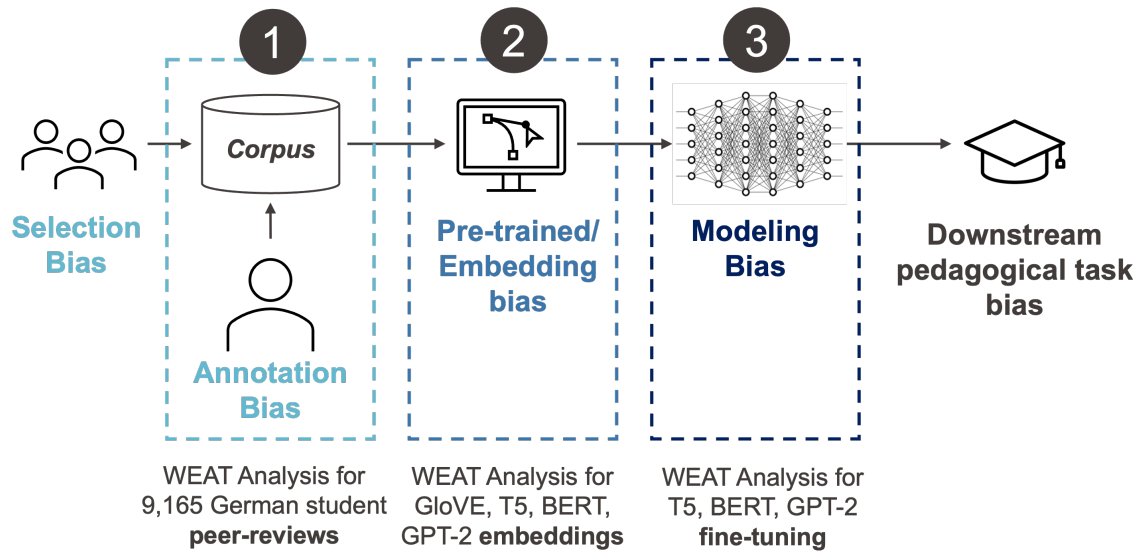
1

2

3

Selection Bias

Corpus

Annotation Bias

Pre-trained/ Embedding bias

Modeling Bias

Downstream pedagogical task bias

WEAT Analysis for 9,165 German student **peer-reviews**

WEAT Analysis for GloVE, T5, BERT, GPT-2 **embeddings**

WEAT Analysis for T5, BERT, GPT-2 **fine-tuning**